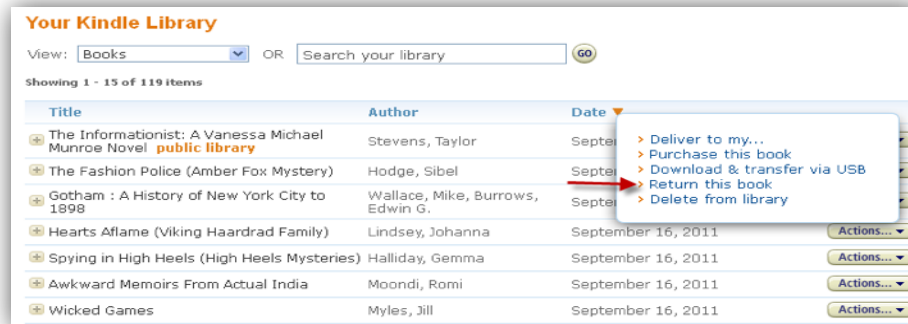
Your Kindle Library

View: Books OR Search your library GO

Showing 1 - 15 of 119 items

| Title | Author | Date ▼ | |
|---|---|---|---|
| The Informationist: A Vanessa Michael Munroe Novel public library | Stevens, Taylor | Septe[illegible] | |
| The Fashion Police (Amber Fox Mystery) | Hodge, Sibel | Septe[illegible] | |
| Gotham : A History of New York City to 1898 | Wallace, Mike, Burrows, Edwin G. | Septe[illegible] | |
| Hearts Aflame (Viking Haardrad Family) | Lindsey, Johanna | September 16, 2011 | Actions... |
| Spying in High Heels (High Heels Mysteries) | Halliday, Gemma | September 16, 2011 | Actions... |
| Awkward Memoirs From Actual India | Moondi, Romi | September 16, 2011 | Actions... |
| Wicked Games | Myles, Jill | September 16, 2011 | Actions... |

› Deliver to my...
› Purchase this book
› Download & transfer via USB
› Return this book
› Delete from library